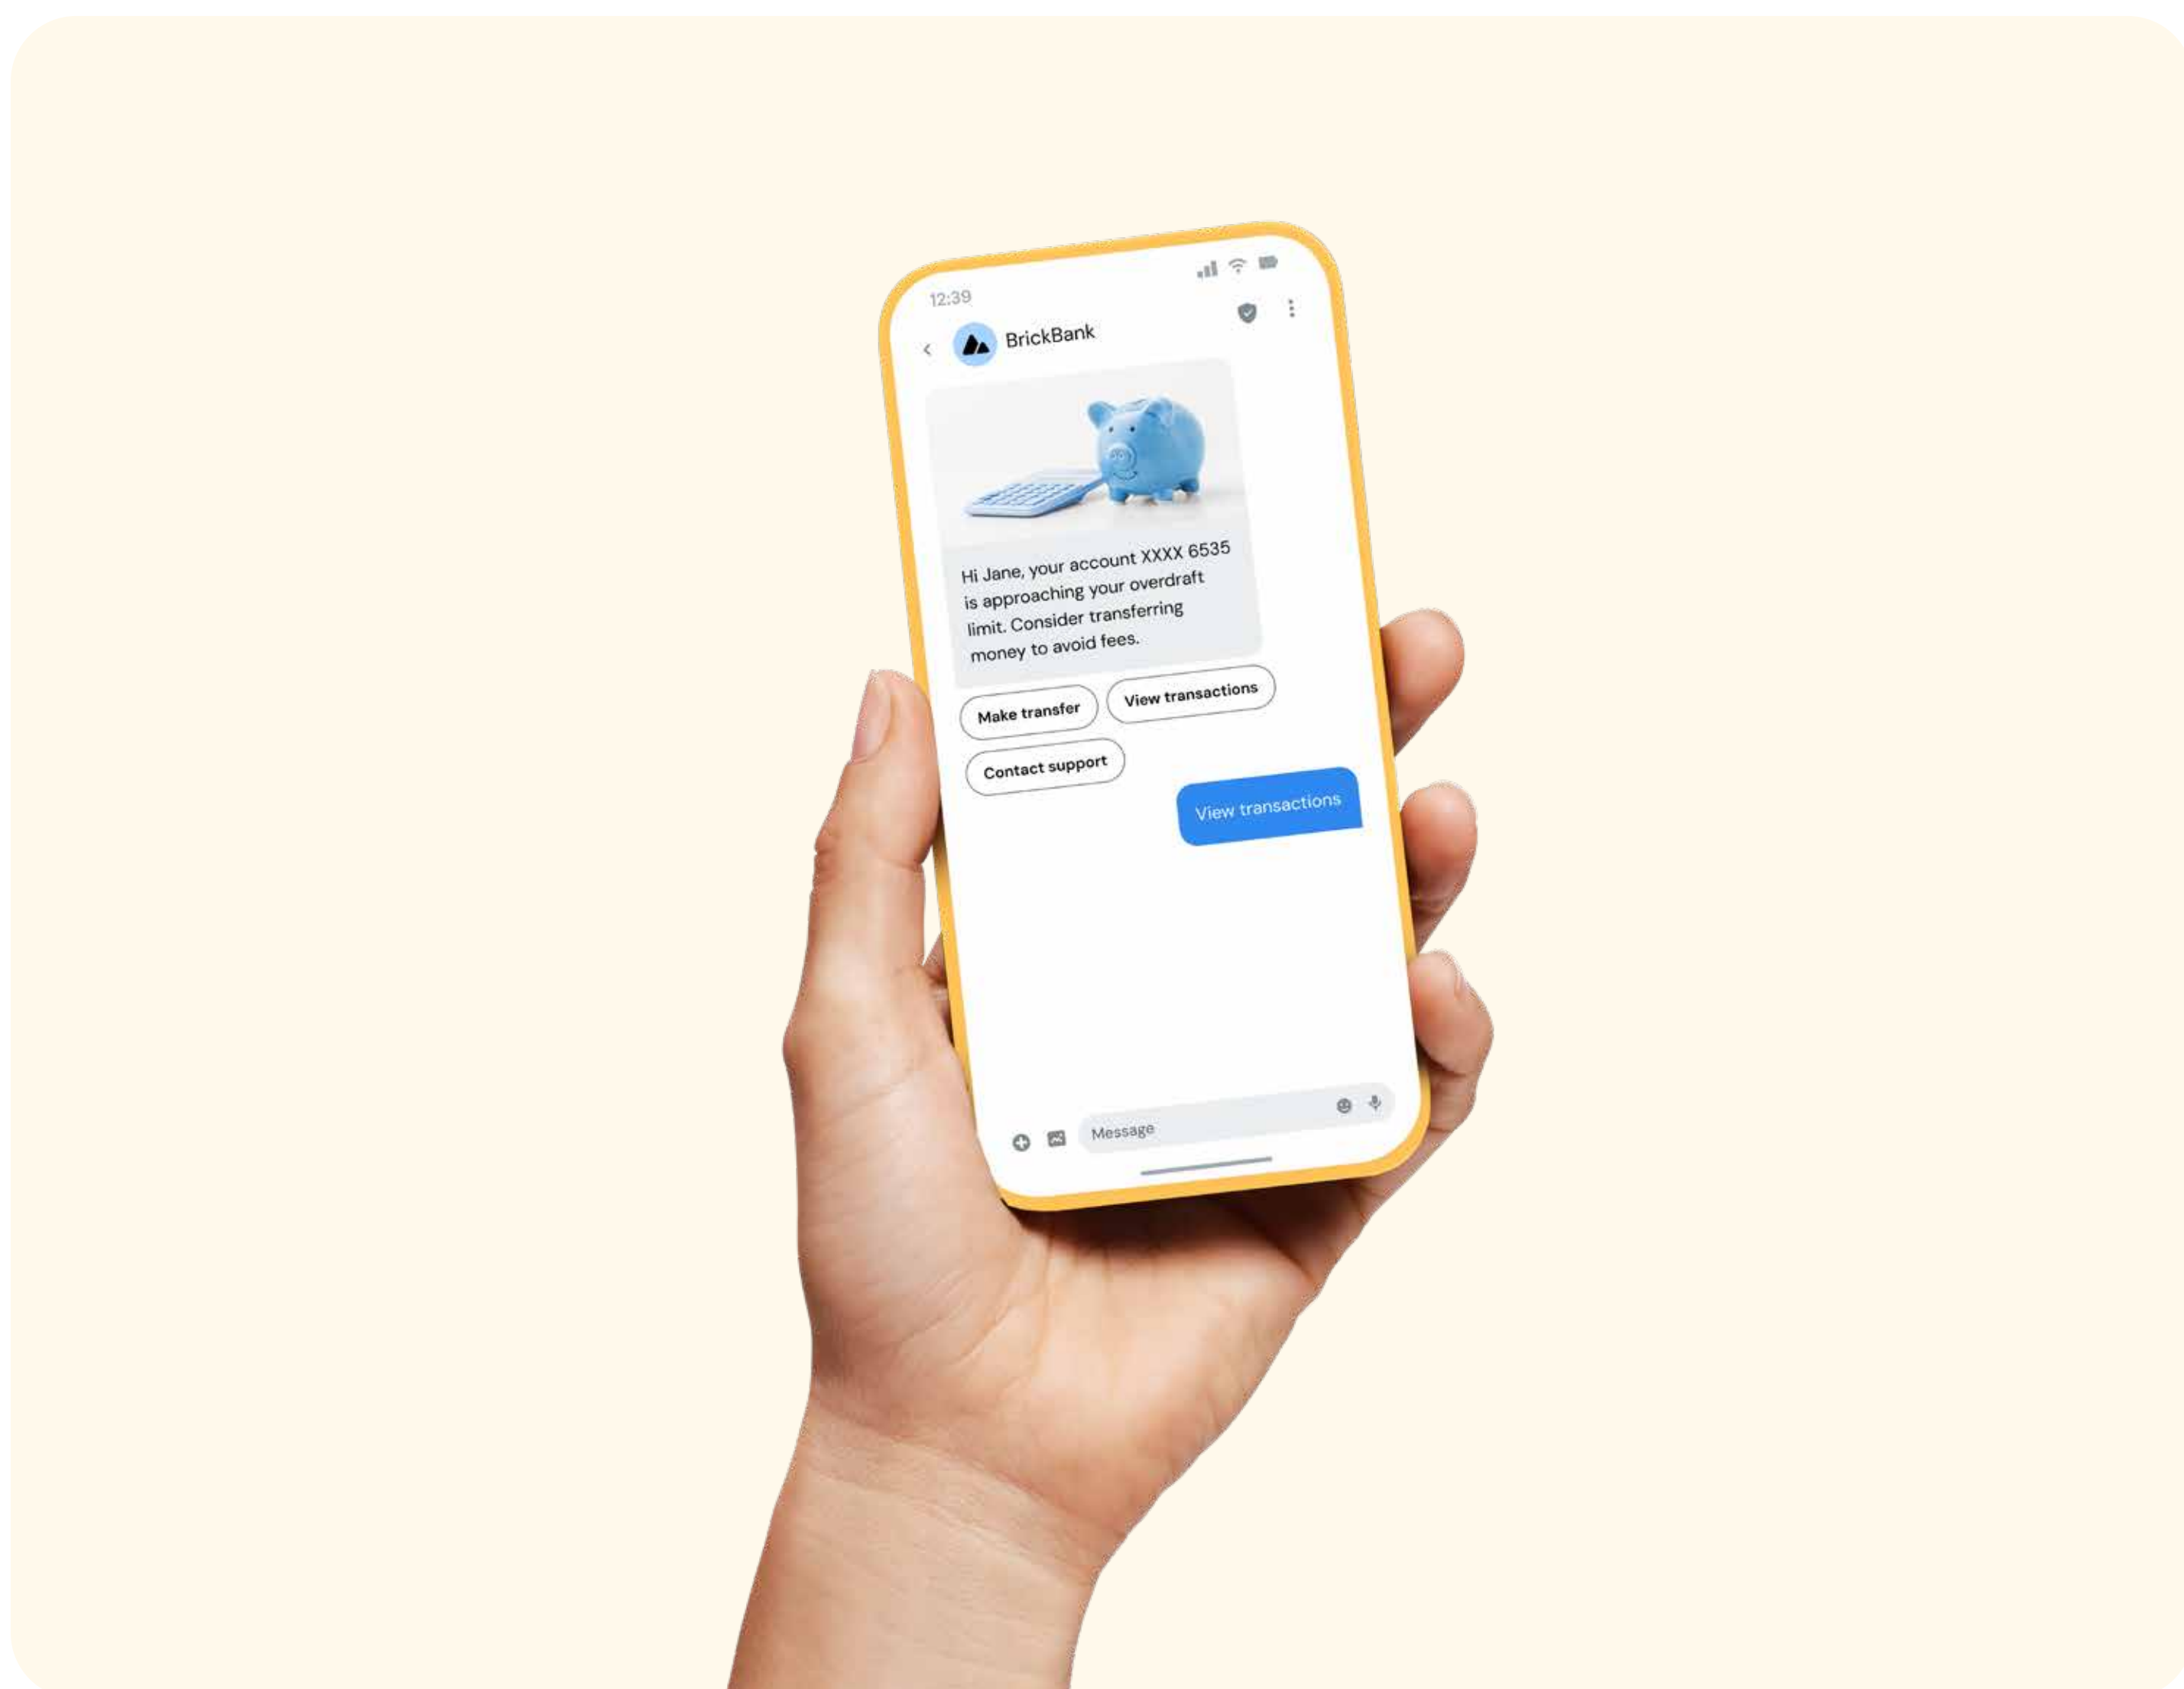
12:39

BrickBank

Hi Jane, your account XXXX 6535 is approaching your overdraft limit. Consider transferring money to avoid fees.

Make transfer

View transactions

Contact support

View transactions

Message